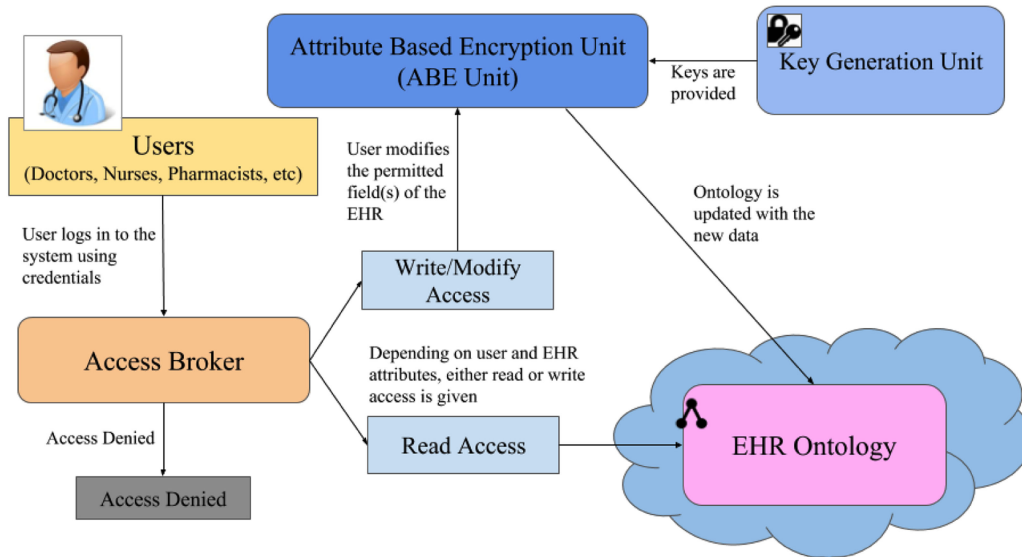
Attribute Based Encryption Unit (ABE Unit)

Keys are provided

Key Generation Unit

Users
(Doctors, Nurses, Pharmacists, etc)

User modifies the permitted field(s) of the EHR

Ontology is updated with the new data

User logs in to the system using credentials

Write/Modify Access

Access Broker

Depending on user and EHR attributes, either read or write access is given

Access Denied

Read Access

EHR Ontology

Access Denied